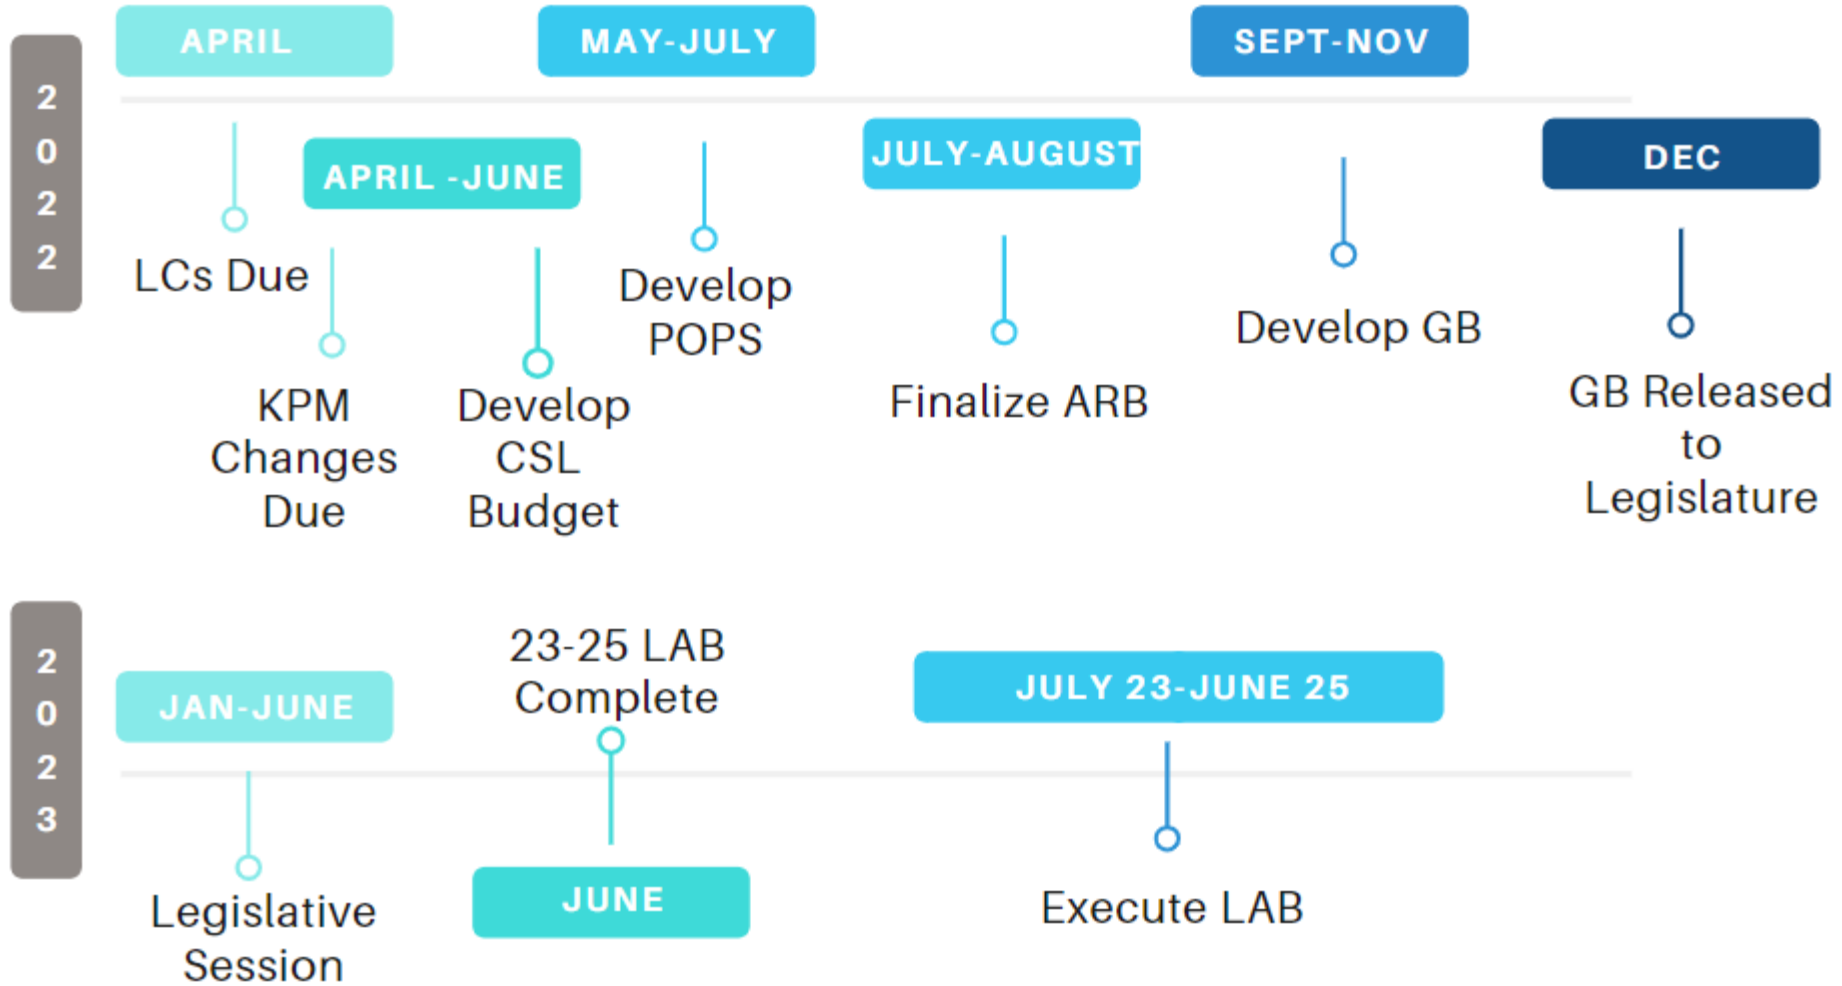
2022

APRIL

LCs Due

APRIL -JUNE

KPM Changes Due

Develop CSL Budget

MAY-JULY

Develop POPS

JULY-AUGUST

Finalize ARB

SEPT-NOV

Develop GB

DEC

GB Released to Legislature

2023

JAN-JUNE

Legislative Session

23-25 LAB Complete

JUNE

JULY 23-JUNE 25

Execute LAB